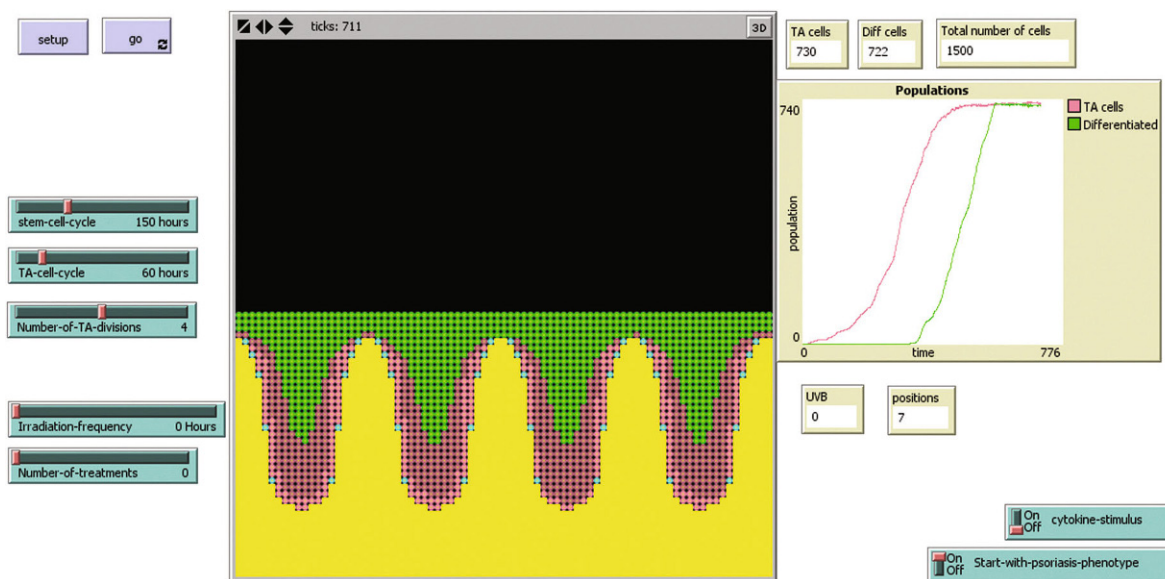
setup

go

stem-cell-cycle 150 hours

TA-cell-cycle 60 hours

Number-of-TA-divisions 4

Irradiation-frequency 0 Hours

Number-of-treatments 0

ticks: 711

3D

TA cells
730

Diff cells
722

Total number of cells
1500

Populations

740

0

population

0

time

776

TA cells
Differentiated

UVB
0

positions
7

On
Off
cytokine-stimulus

On
Off
Start-with-psoriasis-phenotype